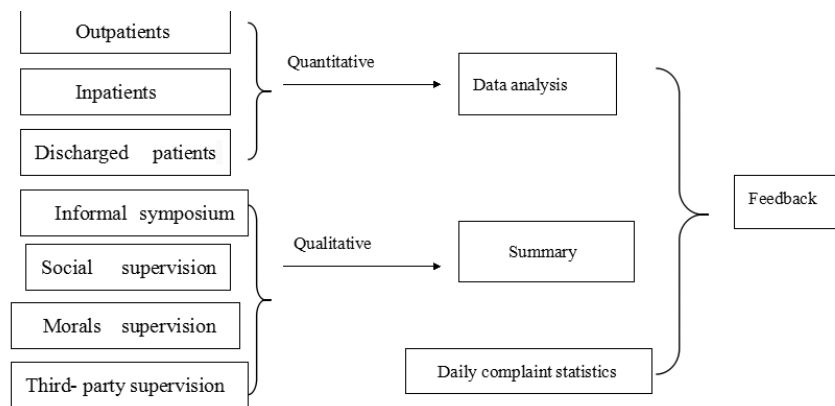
Outpatients

Inpatients

Discharged patients

Quantitative

Data analysis

Informal symposium

Social supervision

Morals supervision

Third- party supervision

Qualitative

Summary

Daily complaint statistics

Feedback